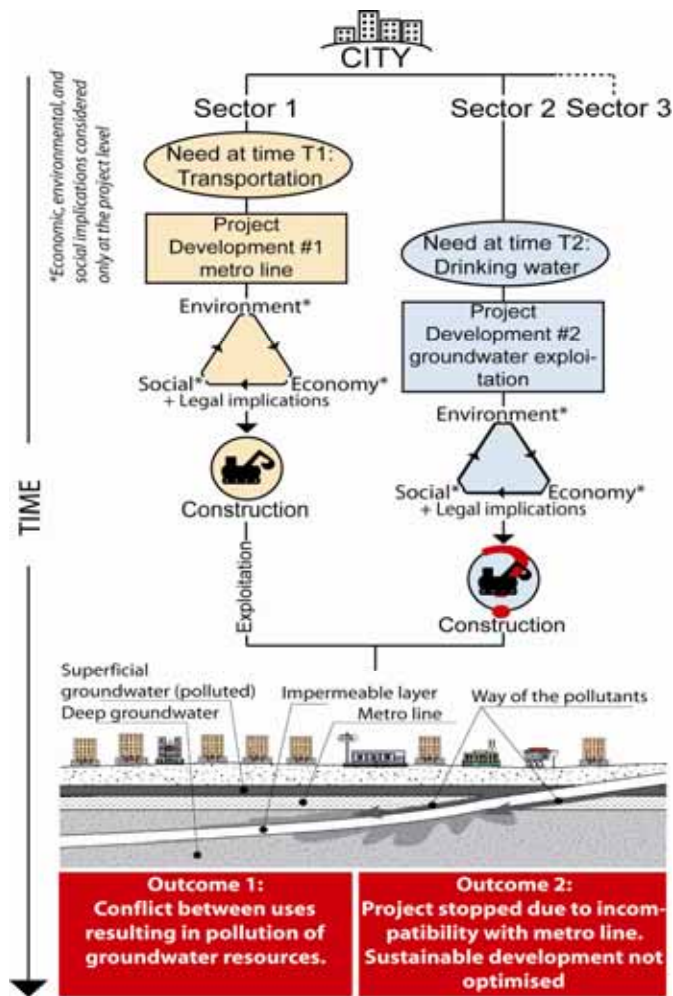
CITY

*Economic, environmental, and social implications considered only at the project level

TIME

Sector 1

Sector 2 Sector 3

Need at time T1: Transportation

Project Development #1 metro line

Environment*

Social*

Economy*

+ Legal implications

Construction

Exploitation

Need at time T2: Drinking water

Project Development #2 groundwater exploitation

Environment*

Social*

Economy*

+ Legal implications

Construction

Superficial groundwater (polluted)

Deep groundwater

Impermeable layer

Metro line

Way of the pollutants

Outcome 1: Conflict between uses resulting in pollution of groundwater resources.

Outcome 2: Project stopped due to incompatibility with metro line. Sustainable development not optimised